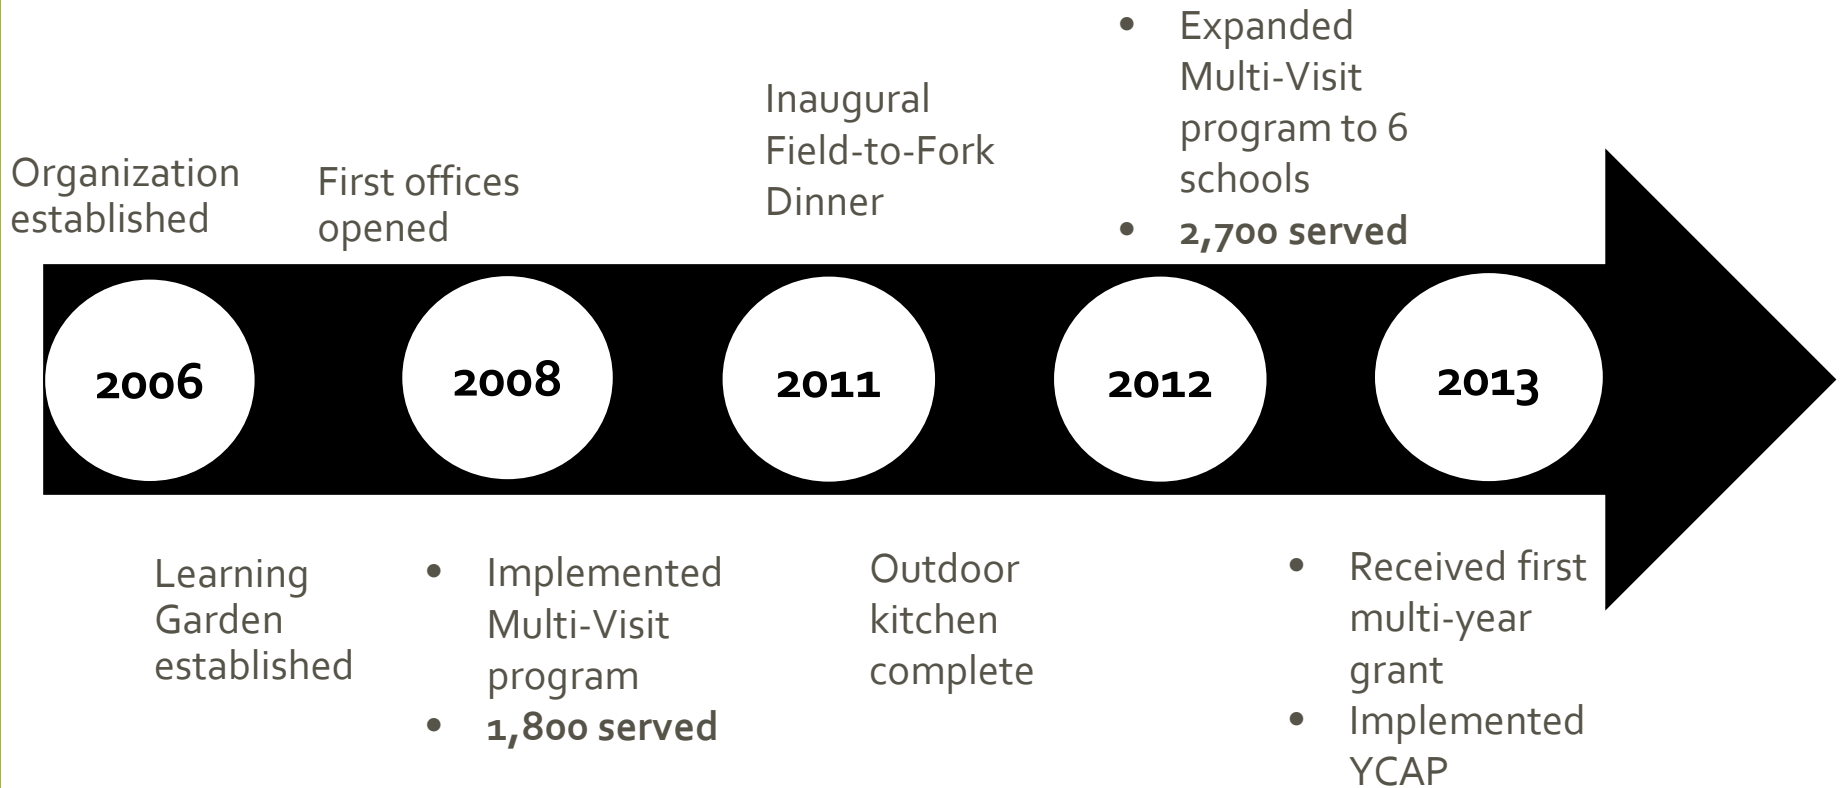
Organization established

First offices opened

Inaugural Field-to-Fork Dinner

- Expanded Multi-Visit program to 6 schools
- **2,700 served**

2006

2008

2011

2012

2013

Learning Garden established

- Implemented Multi-Visit program
- **1,800 served**

Outdoor kitchen complete

- Received first multi-year grant
- Implemented YCAP